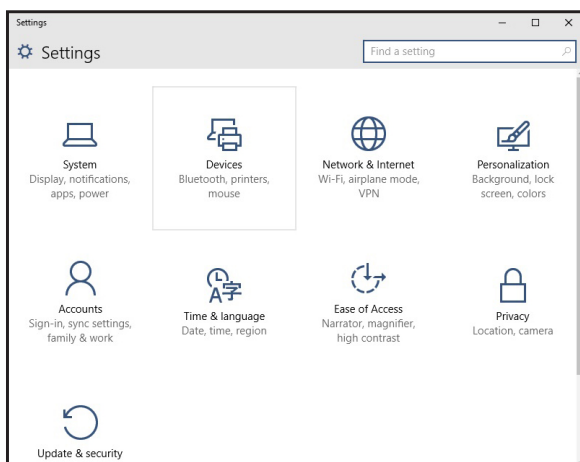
Settings

Settings

Find a setting

System
Display, notifications, apps, power

Devices
Bluetooth, printers, mouse

Network & Internet
Wi-Fi, airplane mode, VPN

Personalization
Background, lock screen, colors

Accounts
Sign-in, sync settings, family & work

Time & language
Date, time, region

Ease of Access
Narrator, magnifier, high contrast

Privacy
Location, camera

Update & security